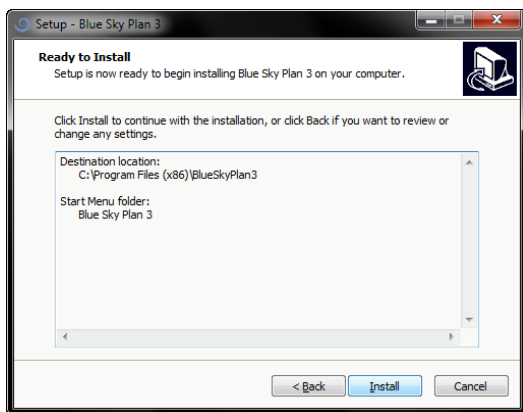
Setup - Blue Sky Plan 3

Ready to Install
Setup is now ready to begin installing Blue Sky Plan 3 on your computer.

Click Install to continue with the installation, or click Back if you want to review or change any settings.

Destination location:
C:\Program Files (x86)\BlueSkyPlan3

Start Menu folder:
Blue Sky Plan 3

< Back
Install
Cancel